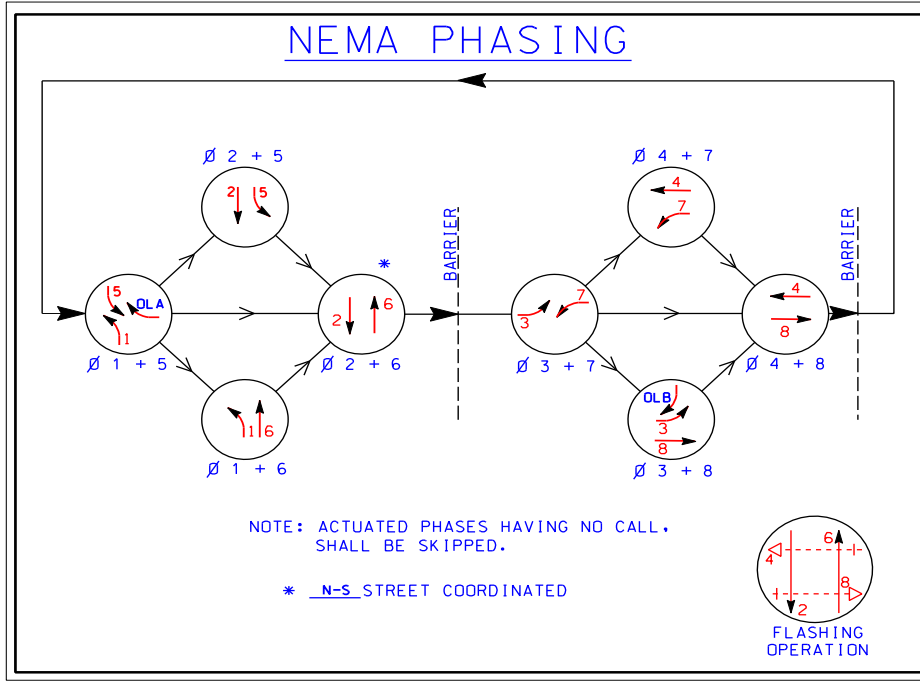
NEMA PHASING

Ø 2 + 5
2 5

BARRIER

Ø 4 + 7
4
7

BARRIER

5
OLA
1
Ø 1 + 5

*
2 6
Ø 2 + 6

7
3
Ø 3 + 7

4
8
Ø 4 + 8

1 6
Ø 1 + 6

OLB
3
8
Ø 3 + 8

NOTE: ACTUATED PHASES HAVING NO CALL, SHALL BE SKIPPED.

* N-S STREET COORDINATED

6
4
8
2
FLASHING OPERATION